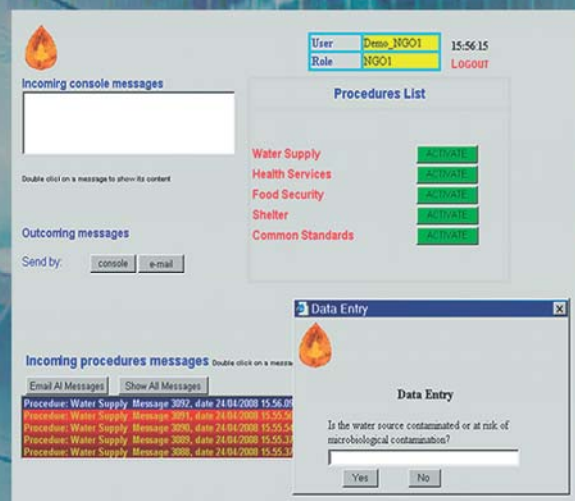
| User | Demo_NGO1 |
|---|---|
| Role | NGO1 |

15:56:15
Logout

Incoming console messages

Double click on a message to show its content

Procedures List

Water Supply ACTIVATE
Health Services ACTIVATE
Food Security ACTIVATE
Shelter ACTIVATE
Common Standards ACTIVATE

Outcoming messages

Send by: console e-mail

Incoming procedures messages Double click on a messa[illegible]

Email Al Messages Show All Messages

Procedue: Water Supply Message 3092, date 24/04/2008 15.56.09
Procedue: Water Supply Message 3091, date 24/04/2008 15.55.5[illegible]
Procedue: Water Supply Message 3090, date 24/04/2008 15.55.54
Procedue: Water Supply Message 3089, date 24/04/2008 15.55.3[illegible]
Procedue: Water Supply Message 3088, date 24/04/2008 15.55.3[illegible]

Data Entry

Data Entry

Is the water source contaminated or at risk of microbiological contamination?

Yes No